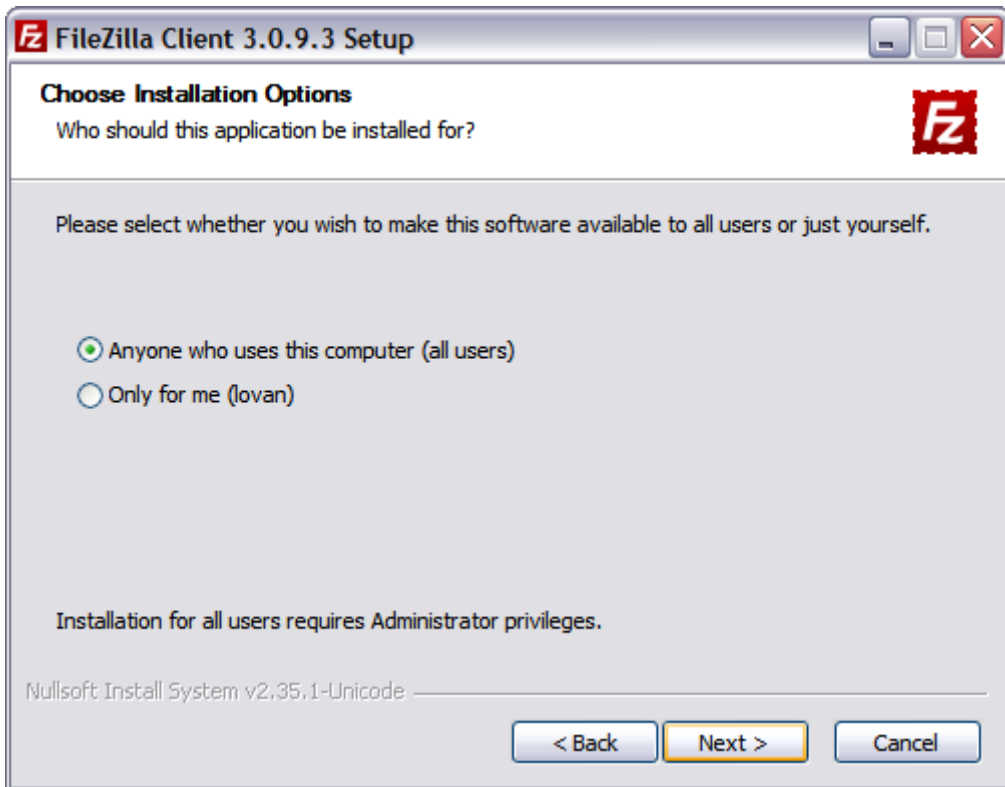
FileZilla Client 3.0.9.3 Setup

Choose Installation Options
Who should this application be installed for?

Fz

Please select whether you wish to make this software available to all users or just yourself.

Anyone who uses this computer (all users)
Only for me (lovan)

Installation for all users requires Administrator privileges.

Nullsoft Install System v2.35.1-Unicode

< Back
Next >
Cancel